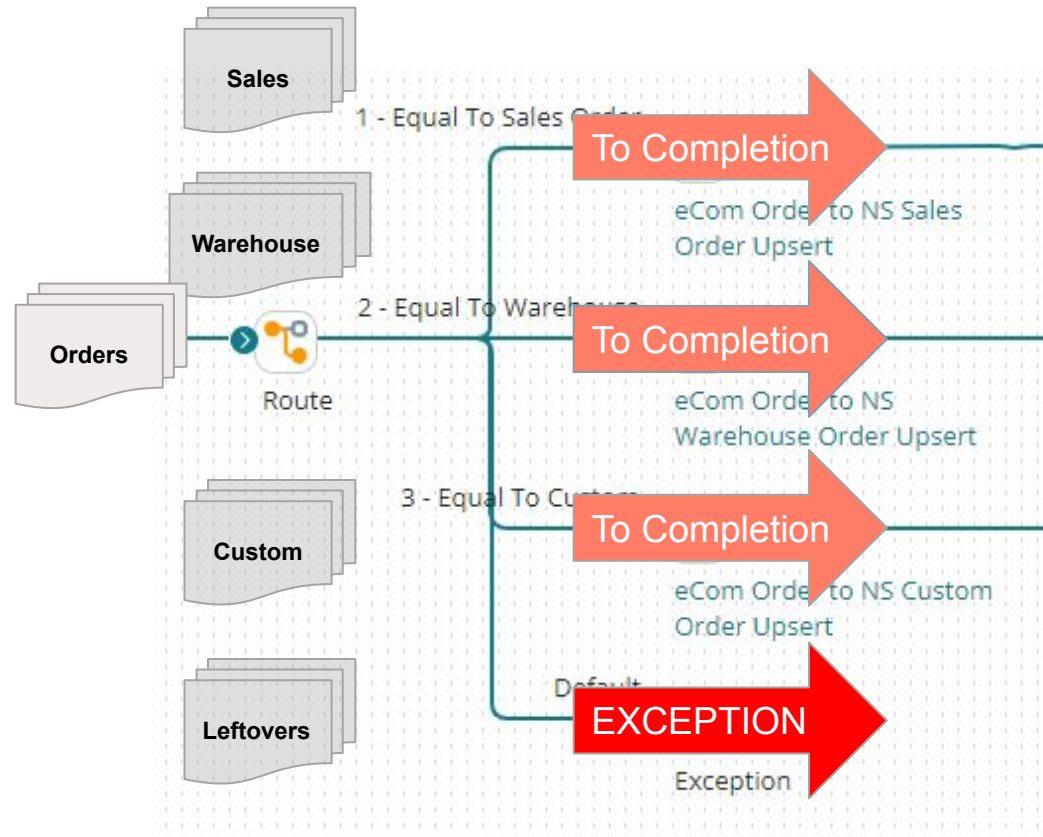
Sales

1 - Equal To Sales Order

To Completion

eCom Order to NS Sales Order Upsert

Warehouse

2 - Equal To Warehouse

Orders

Route

To Completion

eCom Order to NS Warehouse Order Upsert

3 - Equal To Custom

Custom

To Completion

eCom Order to NS Custom Order Upsert

Default

Leftovers

EXCEPTION

Exception